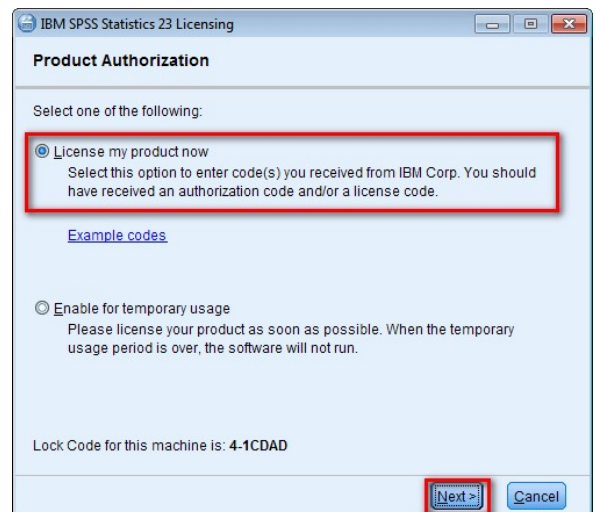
IBM SPSS Statistics 23 Licensing

Product Authorization

Select one of the following:

License my product now
Select this option to enter code(s) you received from IBM Corp. You should have received an authorization code and/or a license code.

Example codes

Enable for temporary usage
Please license your product as soon as possible. When the temporary usage period is over, the software will not run.

Lock Code for this machine is: 4-1CDAD

Next >
Cancel